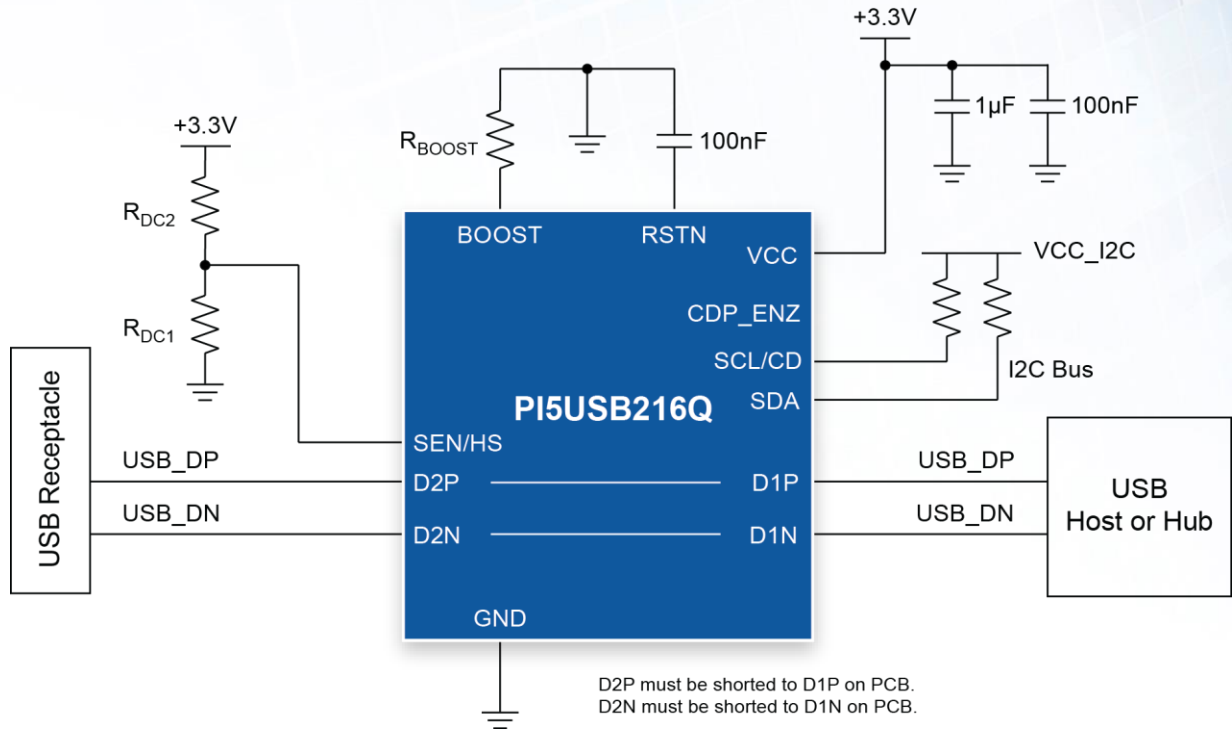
+3.3V

$R_{BOOST}$

100nF

+3.3V

1µF

100nF

+3.3V

$R_{DC2}$

$R_{DC1}$

BOOST

RSTN

VCC

VCC_I2C

CDP_ENZ

SCL/CD

I2C Bus

SDA

PI5USB216Q

USB Receptacle

SEN/HS

USB_DP

D2P

D1P

USB_DP

USB Host or Hub

USB_DN

D2N

D1N

USB_DN

GND

D2P must be shorted to D1P on PCB.
D2N must be shorted to D1N on PCB.